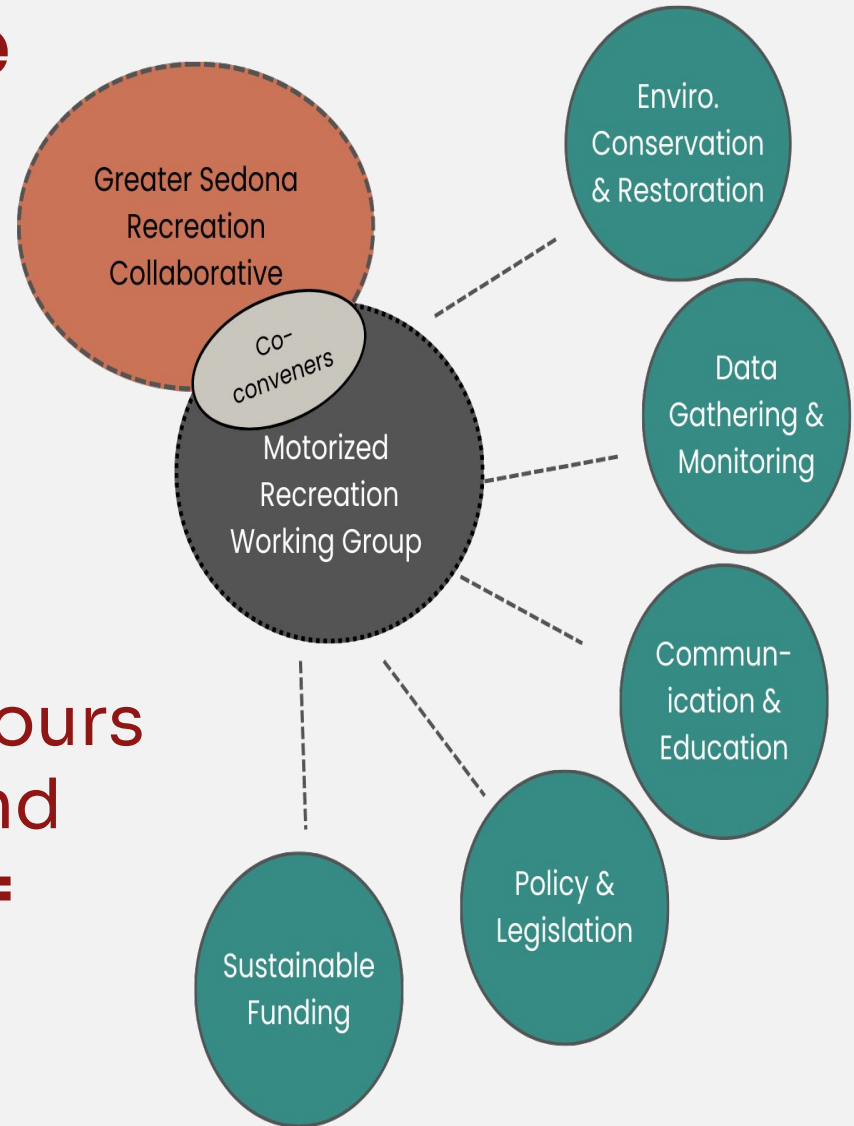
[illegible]e

Greater Sedona Recreation Collaborative

Co-conveners

Motorized Recreation Working Group

Enviro. Conservation & Restoration

Data Gathering & Monitoring

Commun-ication & Education

Policy & Legislation

Sustainable Funding

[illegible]ours
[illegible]nd
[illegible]